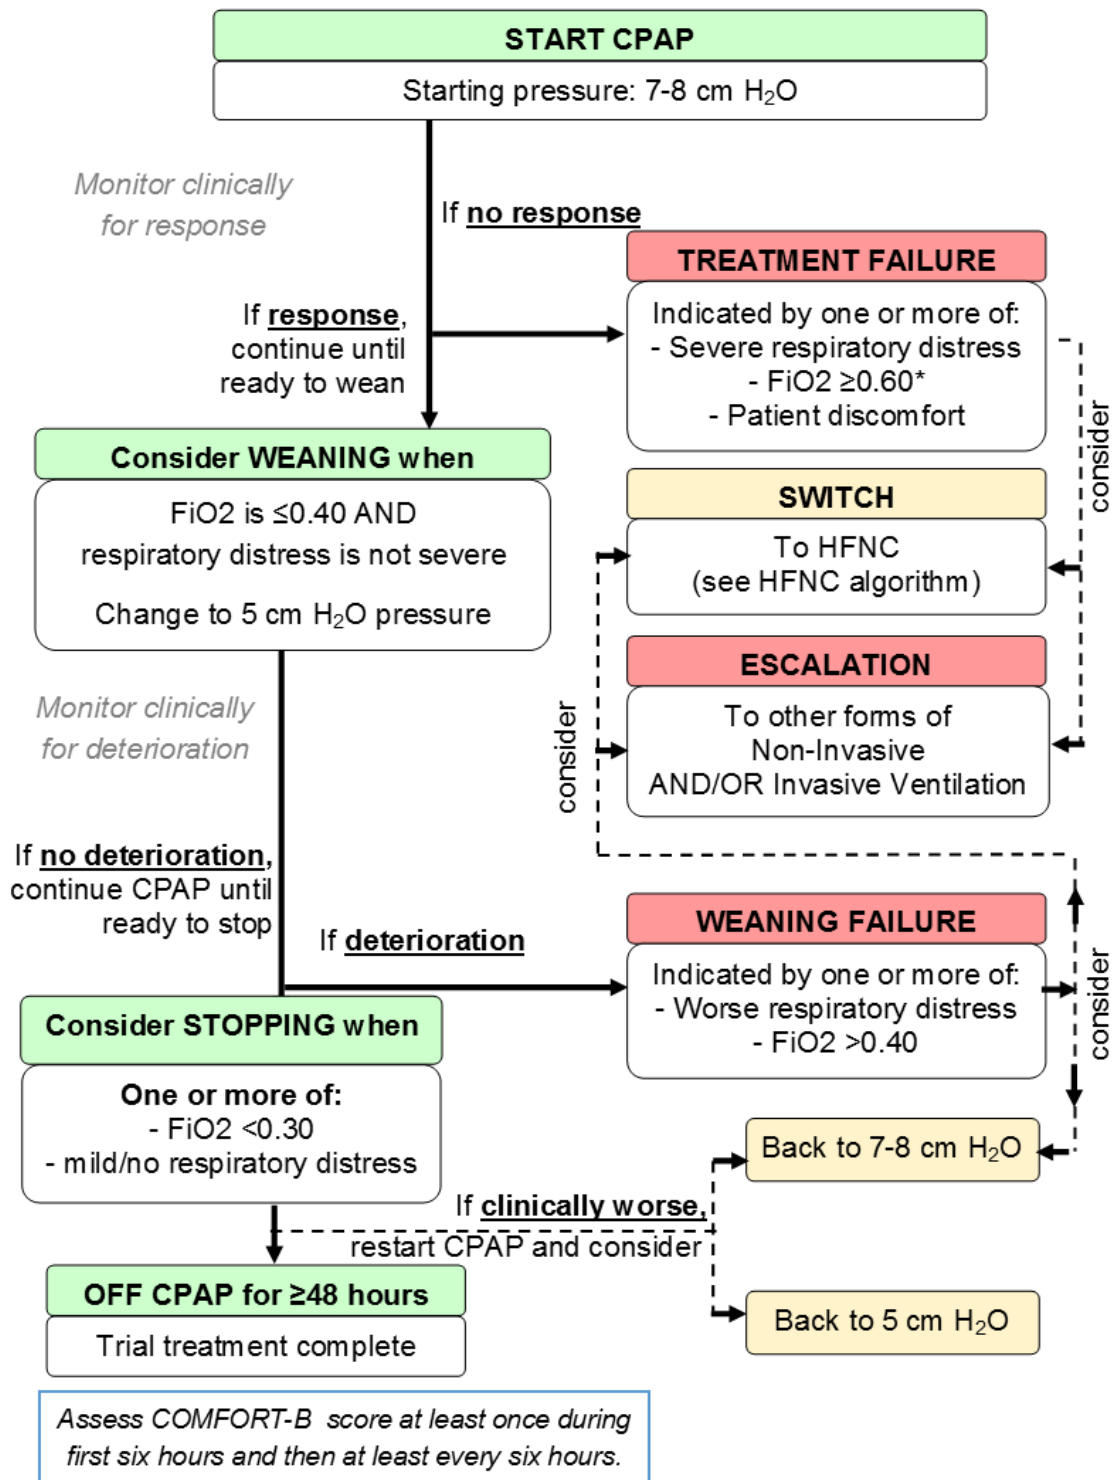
START CPAP

Starting pressure: 7-8 cm $H_2O$

Monitor clinically for response

If no response

TREATMENT FAILURE

Indicated by one or more of:
- Severe respiratory distress
- FiO2 ≥0.60*
- Patient discomfort

If response, continue until ready to wean

consider

Consider WEANING when

FiO2 is ≤0.40 AND respiratory distress is not severe

Change to 5 cm $H_2O$ pressure

SWITCH

To HFNC (see HFNC algorithm)

ESCALATION

To other forms of Non-Invasive AND/OR Invasive Ventilation

consider

Monitor clinically for deterioration

If no deterioration, continue CPAP until ready to stop

If deterioration

WEANING FAILURE

Indicated by one or more of:
- Worse respiratory distress
- FiO2 >0.40

consider

Consider STOPPING when

One or more of:
- FiO2 <0.30
- mild/no respiratory distress

Back to 7-8 cm $H_2O$

If clinically worse, restart CPAP and consider

OFF CPAP for ≥48 hours

Trial treatment complete

Back to 5 cm $H_2O$

Assess COMFORT-B score at least once during first six hours and then at least every six hours.